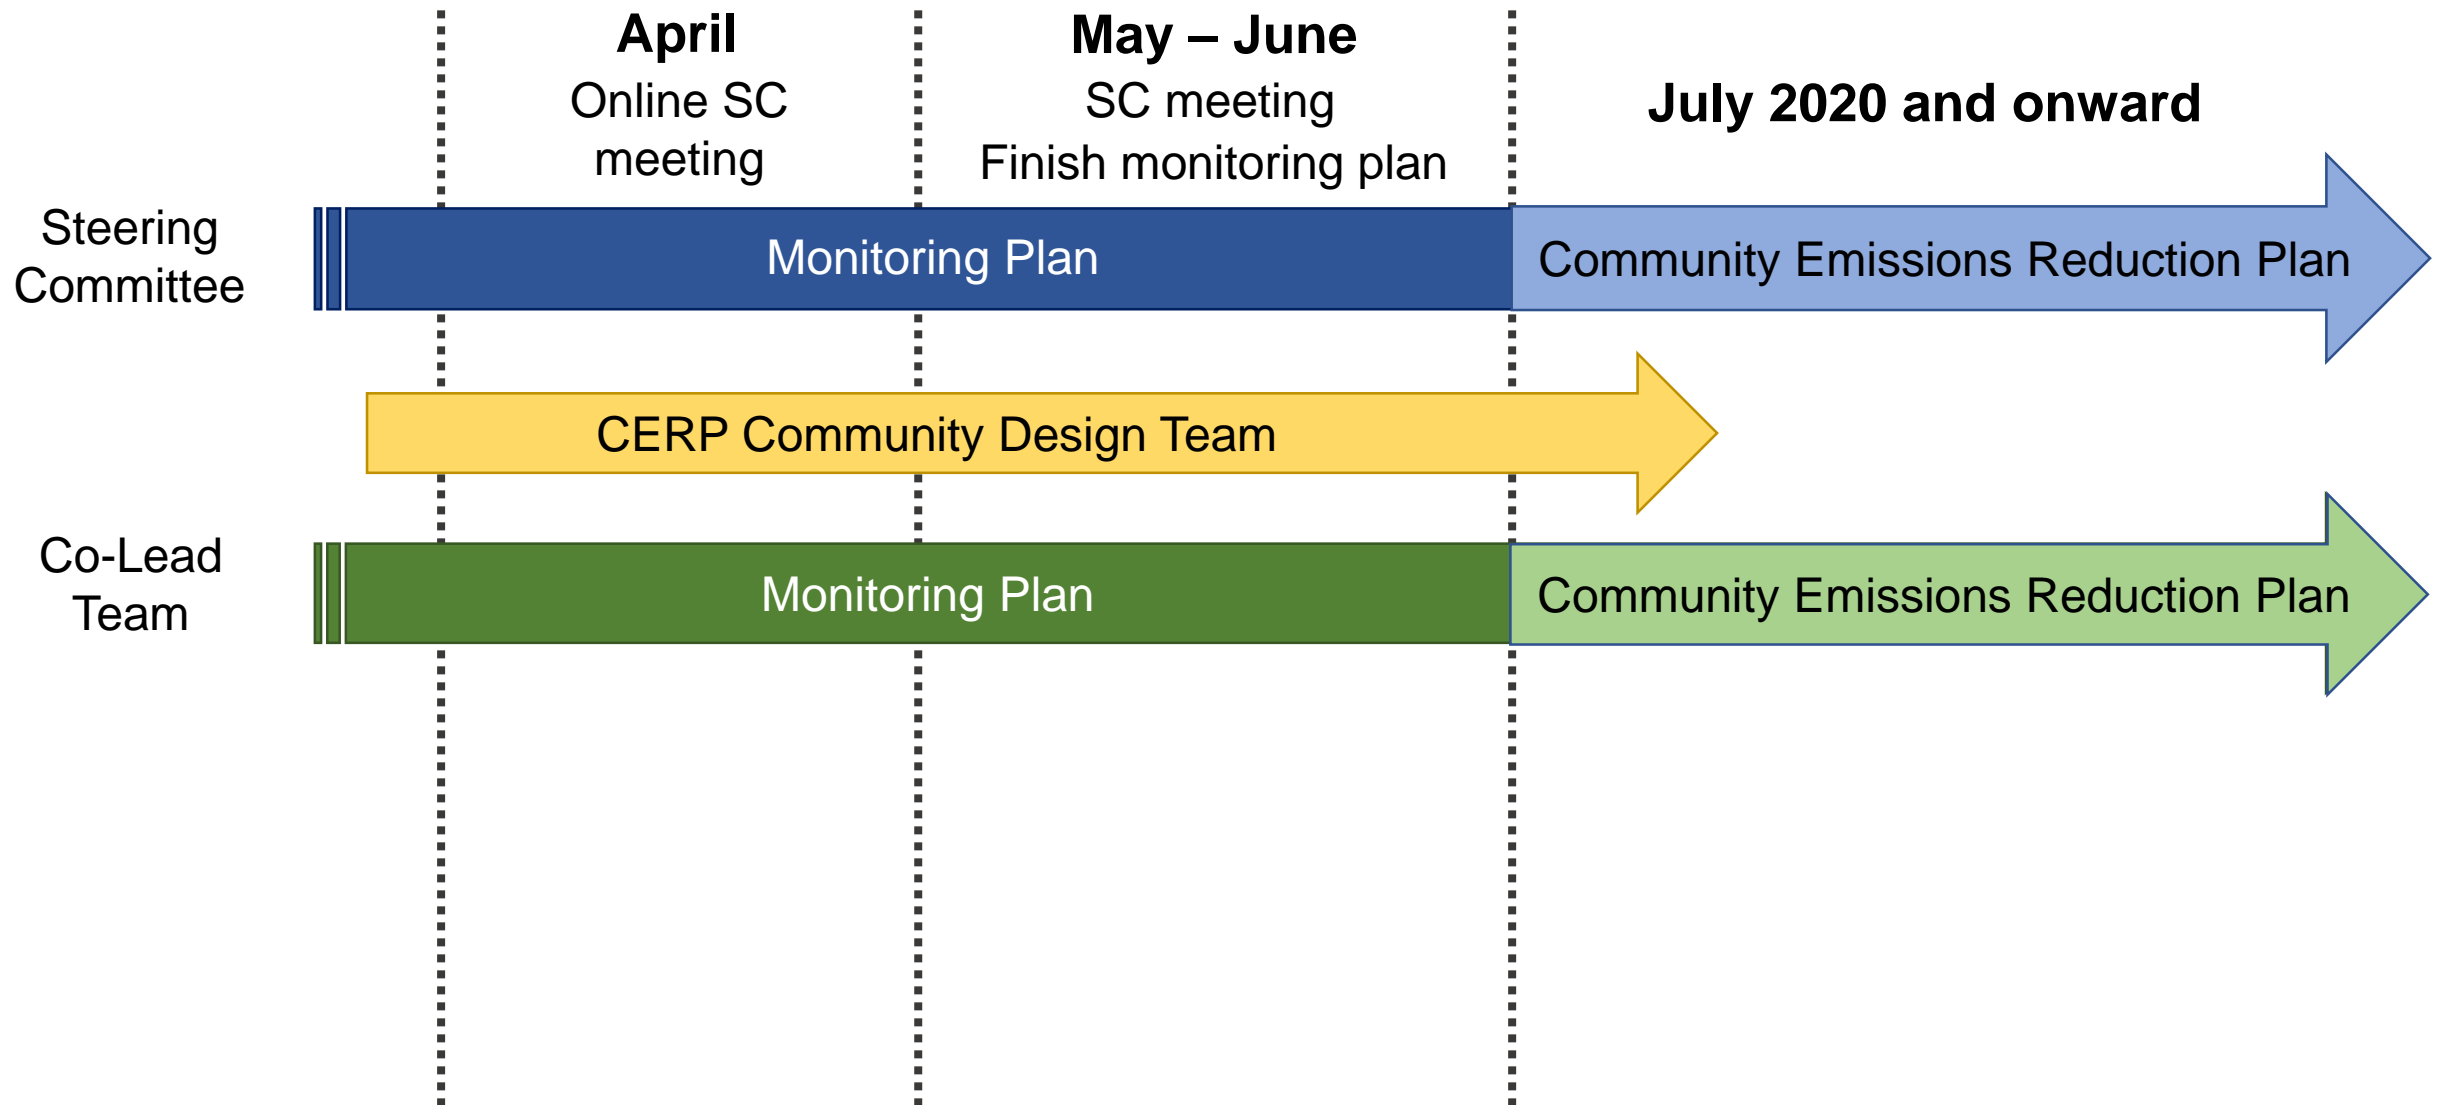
April
Online SC meeting

May – June
SC meeting
Finish monitoring plan

July 2020 and onward

Steering Committee

Monitoring Plan

Community Emissions Reduction Plan

CERP Community Design Team

Co-Lead Team

Monitoring Plan

Community Emissions Reduction Plan